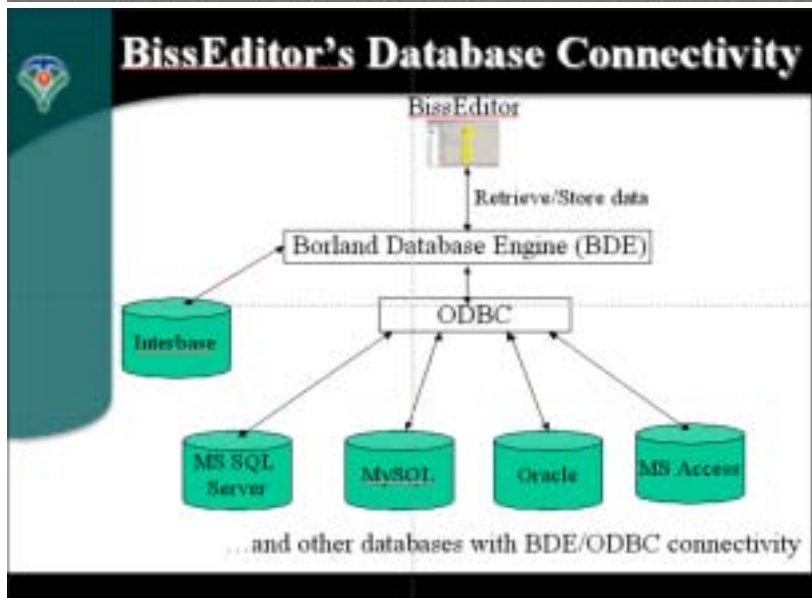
BissEditor's Database Connectivity

BissEditor

Retrieve/Store data

Borland Database Engine (BDE)

Interbase

ODBC

MS SQL Server

MySQL

Oracle

MS Access

…and other databases with BDE/ODBC connectivity